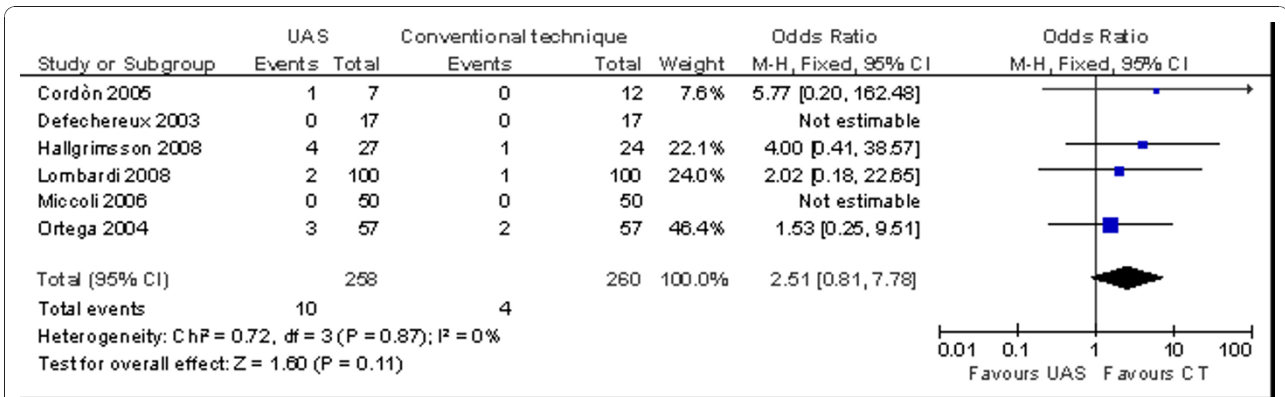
| Study or Subgroup | UAS Events | UAS Total | Conventional technique Events | Conventional technique Total | Weight | Odds Ratio M-H, Fixed, 95% CI |
|---|---|---|---|---|---|---|
| Cordòn 2005 | 1 | 7 | 0 | 12 | 7.6% | 5.77 [0.20, 162.48] |
| Defechereux 2003 | 0 | 17 | 0 | 17 | | Not estimable |
| Hallgrimsson 2008 | 4 | 27 | 1 | 24 | 22.1% | 4.00 [0.41, 38.57] |
| Lombardi 2008 | 2 | 100 | 1 | 100 | 24.0% | 2.02 [0.18, 22.65] |
| Miccoli 2006 | 0 | 50 | 0 | 50 | | Not estimable |
| Ortega 2004 | 3 | 57 | 2 | 57 | 46.4% | 1.53 [0.25, 9.51] |
| Total (95% CI) | | 258 | | 260 | 100.0% | 2.51 [0.81, 7.78] |
| Total events | 10 | | 4 | | | |

Heterogeneity: Chi² = 0.72, df = 3 (P = 0.87); I² = 0%
Test for overall effect: Z = 1.60 (P = 0.11)

Odds Ratio
M-H, Fixed, 95% CI
0.01 0.1 1 10 100
Favours UAS Favours CT